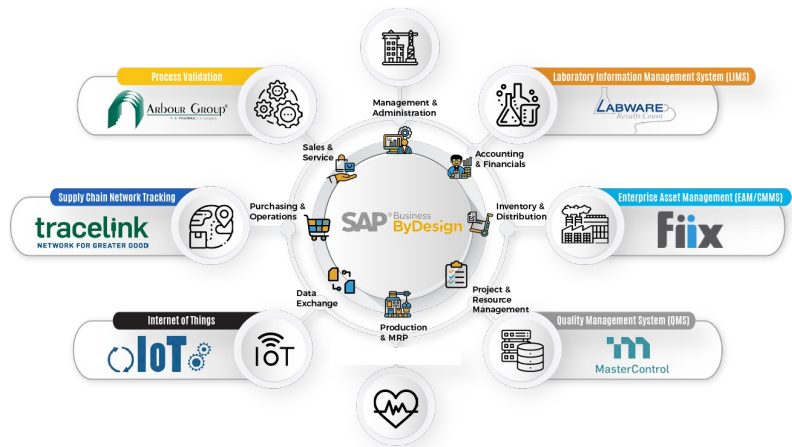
Process Validation

ARBOUR GROUP

Laboratory Information Management System (LIMS)

LABWARE
Results Count

Management & Administration

Sales & Service

Accounting & Financials

Supply Chain Network Tracking

tracelink
NETWORK FOR GREATER GOOD

Purchasing & Operations

SAP Business ByDesign

Inventory & Distribution

Enterprise Asset Management (EAM/CMMS)

Fiix

Data Exchange

Project & Resource Management

Production & MRP

Internet of Things

IoT

IoT

Quality Management System (QMS)

MasterControl